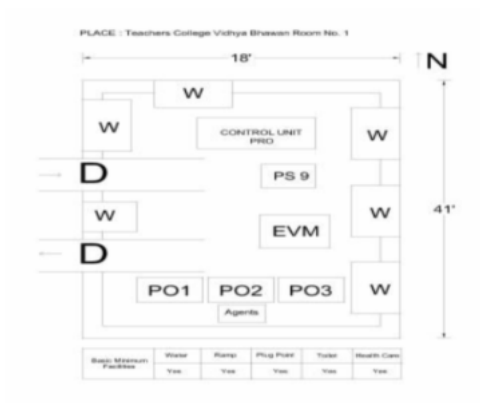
PLACE : Teachers College Vidhya Bhawan Room No. 1

18'

N

W

W

CONTROL UNIT
PRO

W

D

PS 9

W

W

41'

EVM

D

PO1

PO2

PO3

W

Agents

| Basic Minimum Facilities | Water | Ramp | Plug Point | Toilet | Health Care |
|---|---|---|---|---|---|
| | Yes | Yes | Yes | Yes | Yes |